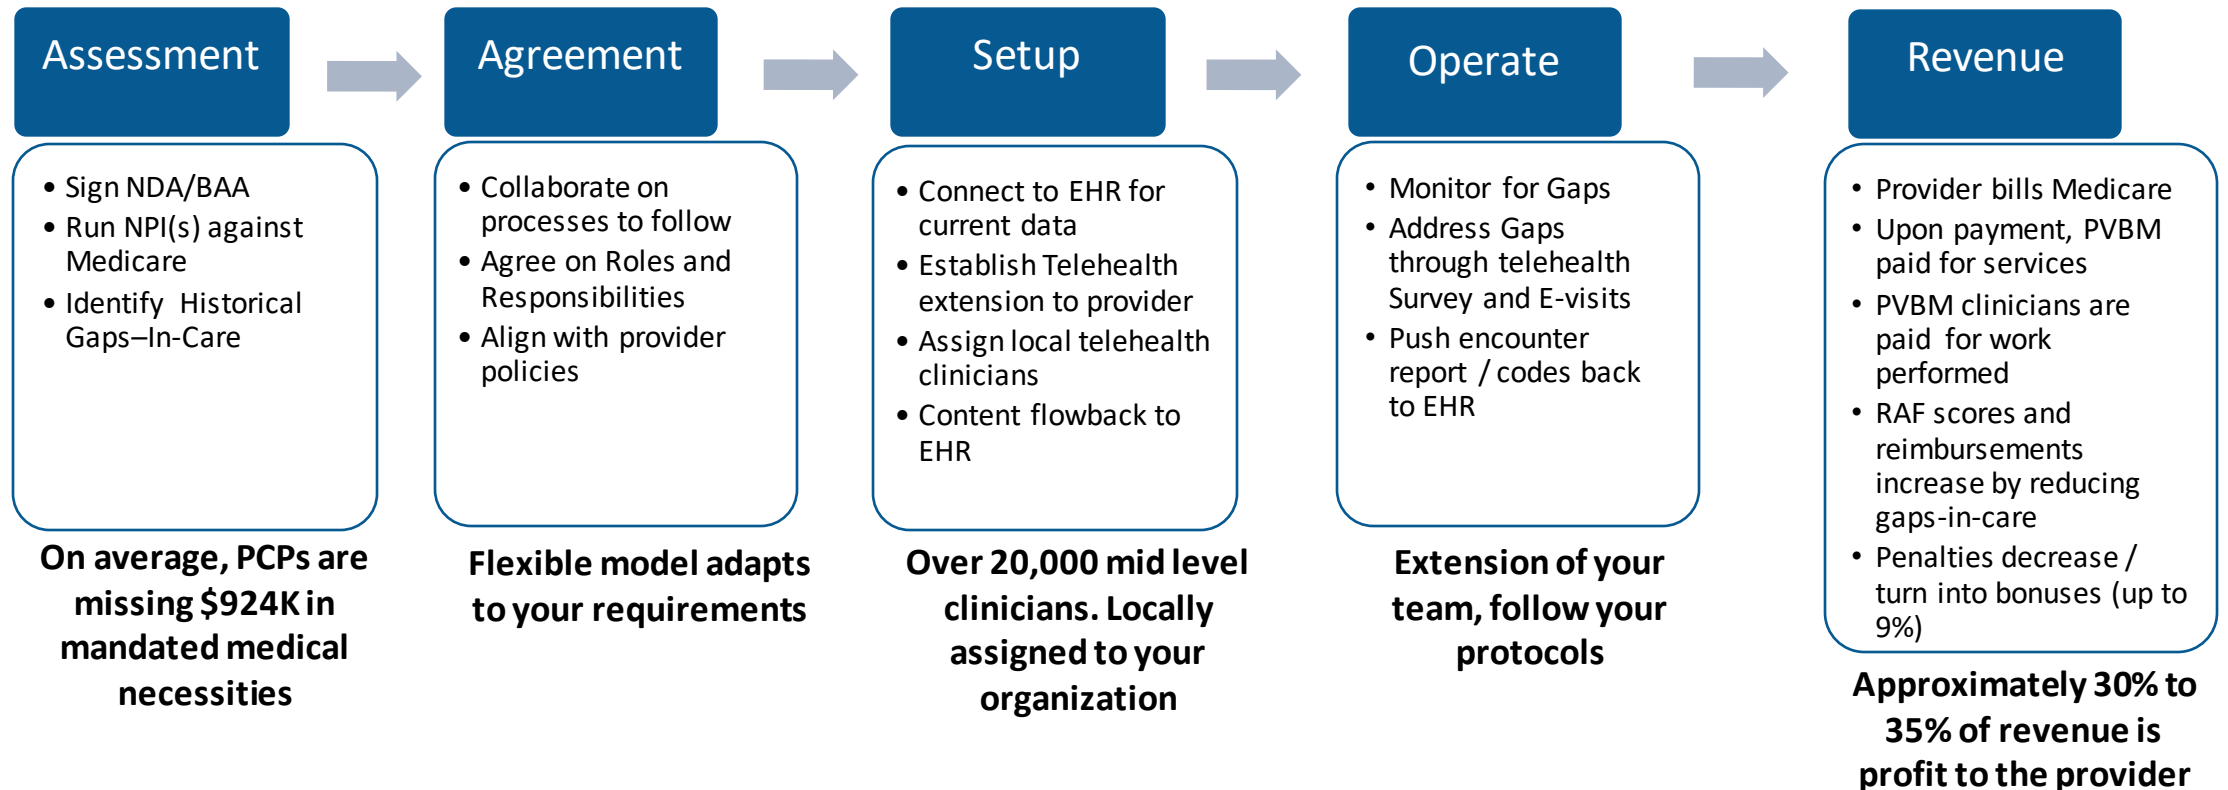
Assessment

- Sign NDA/BAA
- Run NPI(s) against Medicare
- Identify Historical Gaps–In-Care

On average, PCPs are missing $924K in mandated medical necessities

Agreement

- Collaborate on processes to follow
- Agree on Roles and Responsibilities
- Align with provider policies

Flexible model adapts to your requirements

Setup

- Connect to EHR for current data
- Establish Telehealth extension to provider
- Assign local telehealth clinicians
- Content flowback to EHR

Over 20,000 mid level clinicians. Locally assigned to your organization

Operate

- Monitor for Gaps
- Address Gaps through telehealth Survey and E-visits
- Push encounter report / codes back to EHR

Extension of your team, follow your protocols

Revenue

- Provider bills Medicare
- Upon payment, PVBM paid for services
- PVBM clinicians are paid for work performed
- RAF scores and reimbursements increase by reducing gaps-in-care
- Penalties decrease / turn into bonuses (up to 9%)

Approximately 30% to 35% of revenue is profit to the provider